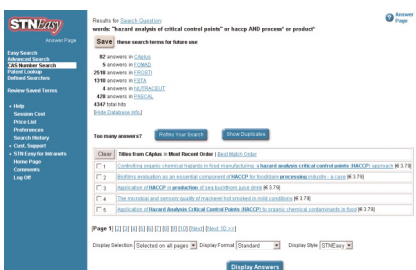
STN Easy

Answer Page

Easy Search
Advanced Search
CAS Number Search
Patent Lookup
Defined Searches

Review Saved Terms

+ Help
Session Cost
Price List
Preferences
Search History
+ Cust. Support
+ STN Easy for Intranets
Home Page
Comments
Log Off

Results for Search Question
words: "hazard analysis of critical control points" or haccp AND process* or product*

Answer Page

Save these search terms for future use

82 answers in CAplus
5 answers in FEDRIP
2518 answers in FROSTI
1310 answers in FSTA
4 answers in NUTRACEUT
428 answers in PASCAL
4347 total hits
[Hide Database Info]

Too many answers? Refine Your Search Show Duplicates

| Clear | Titles from CAplus = Most Recent Order \| Best Match Order |
|---|---|
| ☐ 1 | Controlling organic chemical hazards in food manufacturing: a hazard analysis critical control points (HACCP) approach [€ 3.78] |
| ☐ 2 | Biofilms evaluation as an essential component of HACCP for food/dairy processing industry - a case [€ 3.78] |
| ☐ 3 | Application of HACCP in production of sea buckthorn juice drink [€ 3.78] |
| ☐ 4 | The microbial and sensory quality of mackerel hot smoked in mild conditions [€ 3.78] |
| ☐ 5 | Application of Hazard Analysis Critical Control Points (HACCP) to organic chemical contaminants in food [€ 3.78] |

[Page 1] [2] [3] [4] [5] [6] [7] [8] [9] [10] [Next] [Next 10 >>]

Display Selection Selected on all pages Display Format Standard Display Style STNEasy

Display Answers